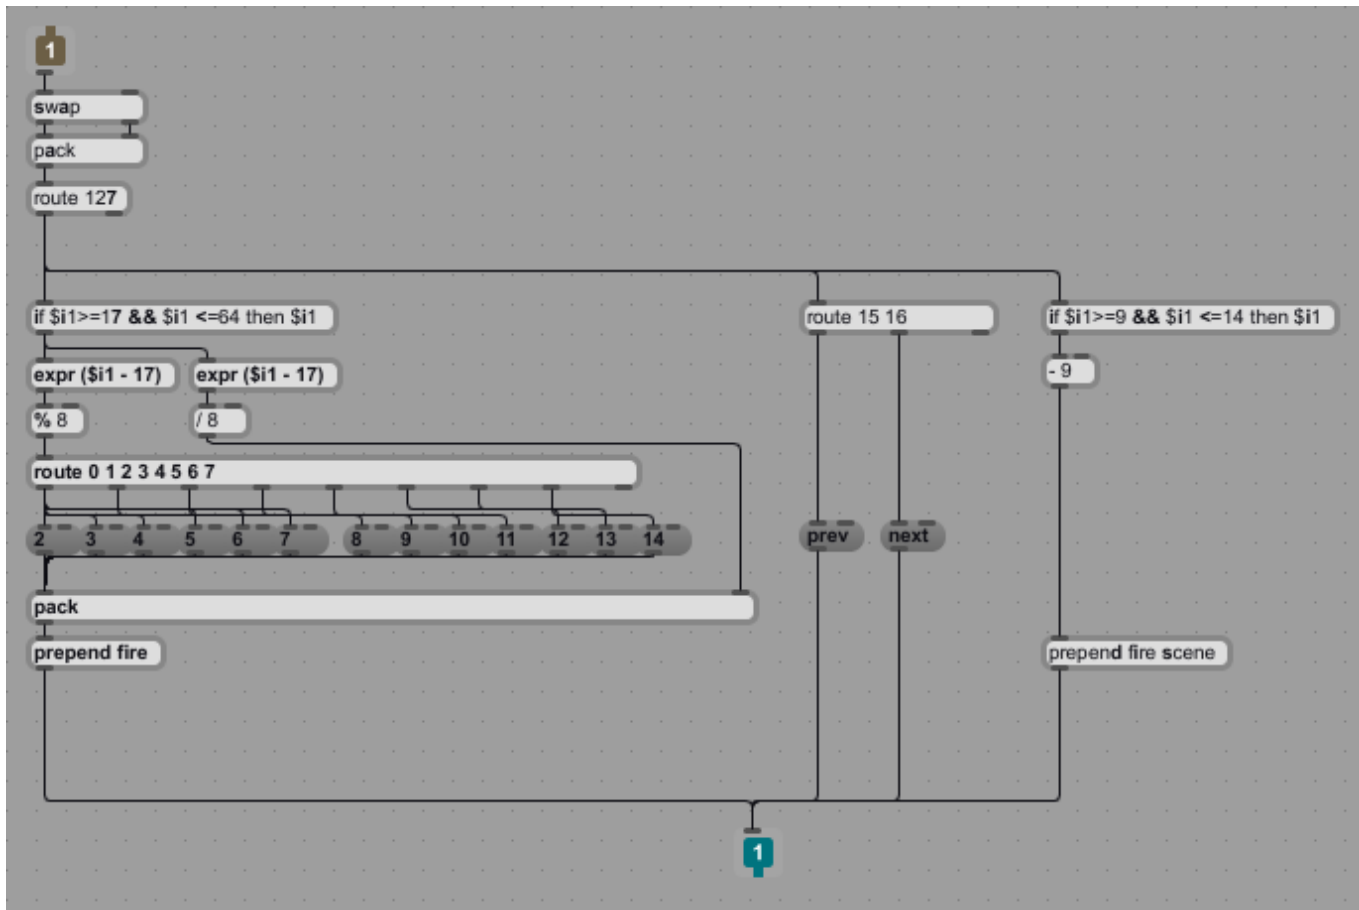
1

swap

pack

route 127

if $i1>=17 && $i1 <=64 then $i1

route 15 16

if $i1>=9 && $i1 <=14 then $i1

expr ($i1 - 17)

expr ($i1 - 17)

- 9

% 8

/ 8

route 0 1 2 3 4 5 6 7

2 3 4 5 6 7

8 9 10 11 12 13 14

prev

next

pack

prepend fire

prepend fire scene

1